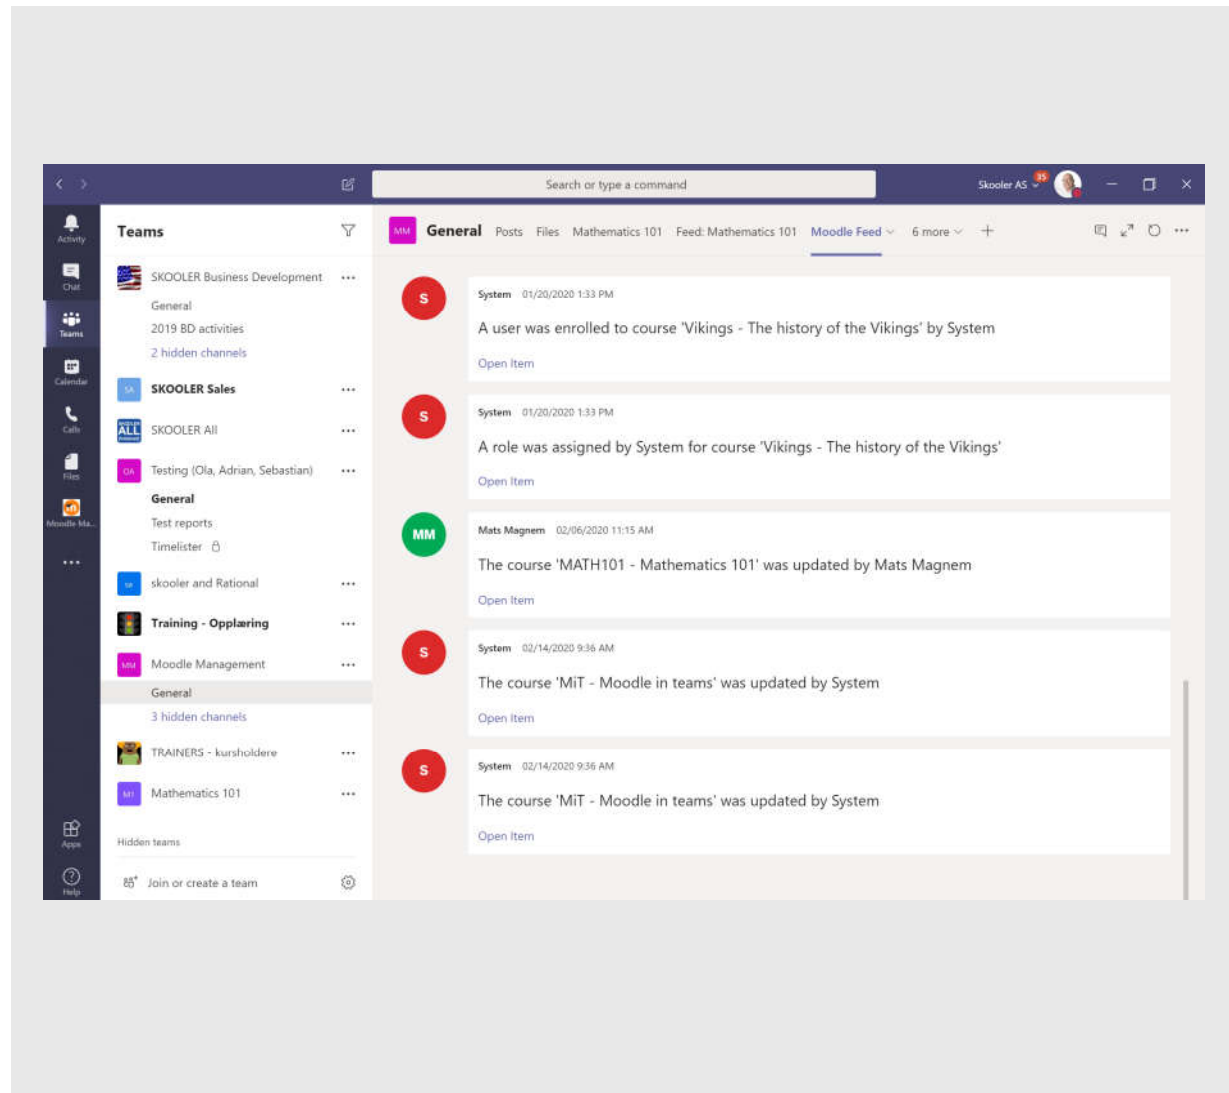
Search or type a command

Skooler AS 35

Activity
Chat
Teams
Calendar
Calls
Files
Moodle Ma...
...
Apps
Help

Teams

SKOOLER Business Development ...
General
2019 BD activities
2 hidden channels

SA SKOOLER Sales ...

ALL SKOOLER All ...

OA Testing (Ola, Adrian, Sebastian) ...
General
Test reports
Timelister

SR skooler and Rational ...

Training - Opplæring ...

MM Moodle Management ...
General
3 hidden channels

TRAINERS - kursholdere ...

M1 Mathematics 101 ...

Hidden teams

Join or create a team

MM General Posts Files Mathematics 101 Feed: Mathematics 101 Moodle Feed 6 more +

S System 01/20/2020 1:33 PM
A user was enrolled to course 'Vikings - The history of the Vikings' by System
Open Item

S System 01/20/2020 1:33 PM
A role was assigned by System for course 'Vikings - The history of the Vikings'
Open Item

MM Mats Magnem 02/06/2020 11:15 AM
The course 'MATH101 - Mathematics 101' was updated by Mats Magnem
Open Item

S System 02/14/2020 9:36 AM
The course 'MiT - Moodle in teams' was updated by System
Open Item

S System 02/14/2020 9:36 AM
The course 'MiT - Moodle in teams' was updated by System
Open Item